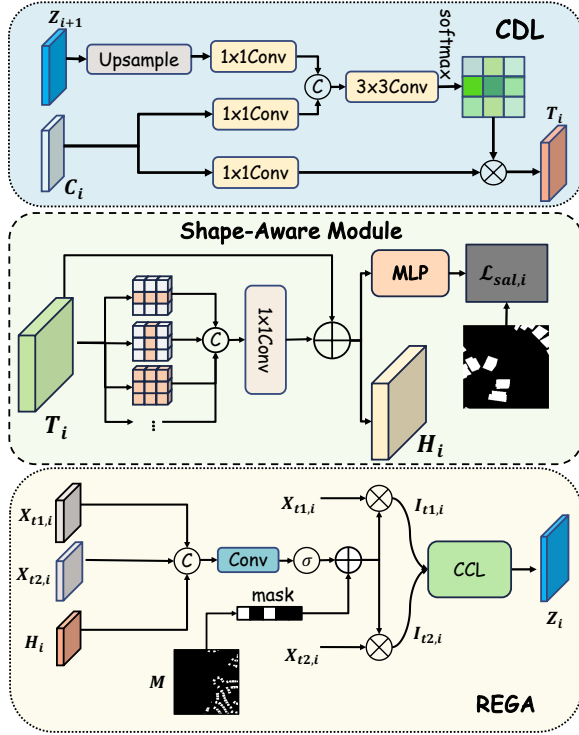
$Z_{i+1}$

Upsample

1x1Conv

C

3x3Conv

softmax

CDL

1x1Conv

$T_i$

$C_i$

1x1Conv

Shape-Aware Module

MLP

$\mathcal{L}_{sal,i}$

C

1x1Conv

$T_i$

⋮

$H_i$

$X_{t1,i}$

$X_{t1,i}$

$I_{t1,i}$

$X_{t2,i}$

C

Conv

$\sigma$

CCL

$Z_i$

$H_i$

mask

$I_{t2,i}$

$X_{t2,i}$

$M$

REGA